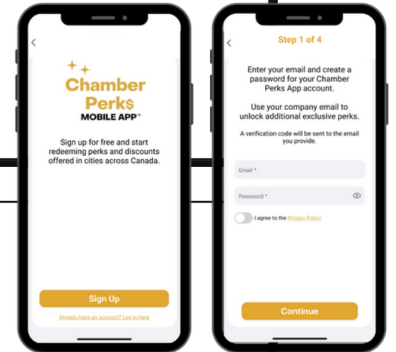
Chamber Perk$
MOBILE APP™

Sign up for free and start redeeming perks and discounts offered in cities across Canada.

Sign Up

Already have an account? Log in here

Step 1 of 4

Enter your email and create a password for your Chamber Perks App account.

Use your company email to unlock additional exclusive perks.

A verification code will be sent to the email you provide.

Email *

Password *

I agree to the Privacy Policy

Continue